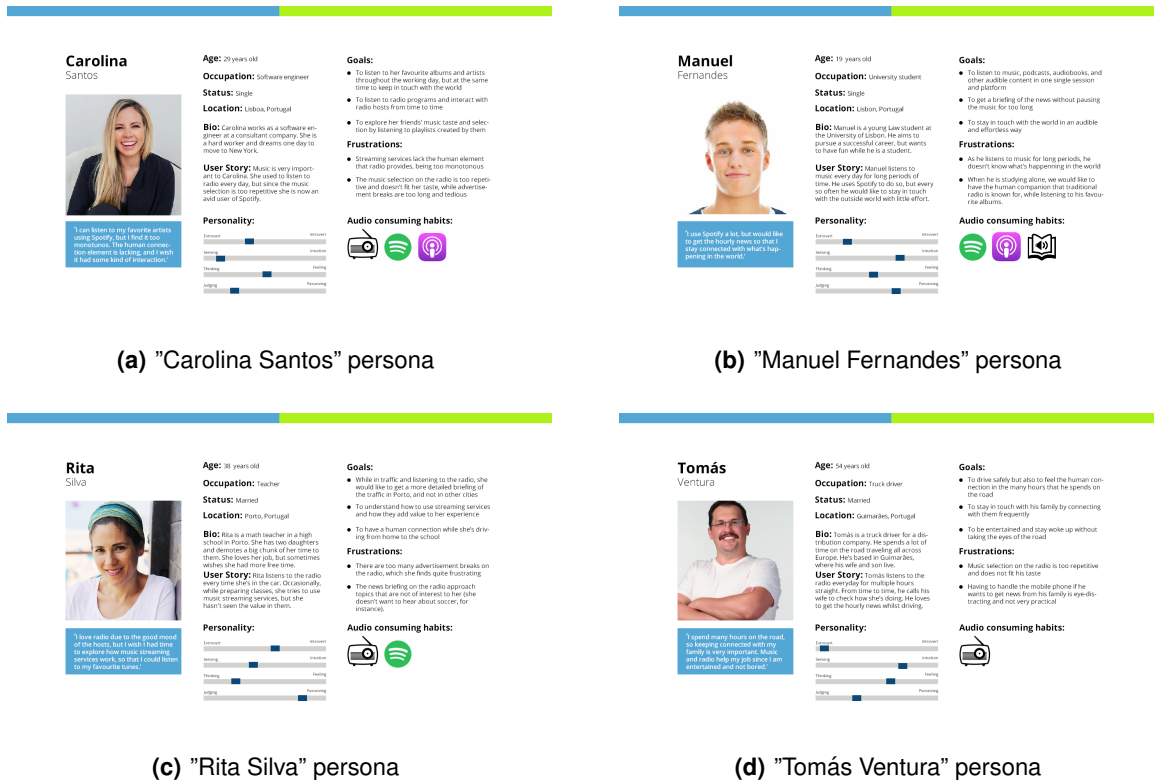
Carolina
Santos

'I can listen to my favorite artists using Spotify, but I find it too monotonous. The human connection element is lacking, and I wish it had some kind of interaction.'

Age: 29 years old

Occupation: Software engineer

Status: Single

Location: Lisboa, Portugal

Bio: Carolina works as a software engineer at a consultant company. She is a hard worker and dreams one day to move to New York.

User Story: Music is very important to Carolina. She used to listen to radio every day, but since the music selection is too repetitive she is now an avid user of Spotify.

Personality:

Extrovert Introvert
Sensing Intuitive
Thinking Feeling
Judging Perceiving

Goals:
- To listen to her favourite albums and artists throughout the working day, but at the same time to keep in touch with the world
- To listen to radio programs and interact with radio hosts from time to time
- To explore her friends' music taste and selection by listening to playlists created by them

Frustrations:
- Streaming services lack the human element that radio provides, being too monotonous
- The music selection on the radio is too repetitive and doesn't fit her taste, while advertisement breaks are too long and tedious

Audio consuming habits:

(a) "Carolina Santos" persona

Manuel
Fernandes

'I use Spotify a lot, but would like to get the hourly news so that I stay connected with what's happening in the world.'

Age: 19 years old

Occupation: University student

Status: Single

Location: Lisbon, Portugal

Bio: Manuel is a young Law student at the University of Lisbon. He aims to pursue a successful career, but wants to have fun while he is a student.

User Story: Manuel listens to music every day for long periods of time. He uses Spotify to do so, but every so often he would like to stay in touch with the outside world with little effort.

Personality:

Extrovert Introvert
Sensing Intuitive
Thinking Feeling
Judging Perceiving

Goals:
- To listen to music, podcasts, audiobooks, and other audible content in one single session and platform
- To get a briefing of the news without pausing the music for too long
- To stay in touch with the world in an audible and effortless way

Frustrations:
- As he listens to music for long periods, he doesn't know what's happening in the world
- When he is studying alone, we would like to have the human companion that traditional radio is known for, while listening to his favourite albums.

Audio consuming habits:

(b) "Manuel Fernandes" persona

Rita
Silva

'I love radio due to the good mood of the hosts, but I wish I had time to explore how music streaming services work, so that I could listen to my favorite tunes.'

Age: 38 years old

Occupation: Teacher

Status: Married

Location: Porto, Portugal

Bio: Rita is a math teacher in a high school in Porto. She has two daughters and demotes a big chunk of her time to them. She loves her job, but sometimes wishes she had more free time.

User Story: Rita listens to the radio every time she's in the car. Occasionally, while preparing classes, she tries to use music streaming services, but she hasn't seen the value in them.

Personality:

Extrovert Introvert
Sensing Intuitive
Thinking Feeling
Judging Perceiving

Goals:
- While in traffic and listening to the radio, she would like to get a more detailed briefing of the traffic in Porto, and not in other cities
- To understand how to use streaming services and how they add value to her experience
- To have a human connection while she's driving from home to the school

Frustrations:
- There are too many advertisement breaks on the radio, which she finds quite frustrating
- The news briefing on the radio approach topics that are not of interest to her (she doesn't want to hear about soccer, for instance).

Audio consuming habits:

(c) "Rita Silva" persona

Tomás
Ventura

'I spend many hours on the road, so keeping connected with my family is very important. Music and radio help my job since I am entertained and not bored.'

Age: 54 years old

Occupation: Truck driver

Status: Married

Location: Guimarães, Portugal

Bio: Tomás is a truck driver for a distribution company. He spends a lot of time on the road traveling all across Europe. He's based in Guimarães, where his wife and son live.

User Story: Tomás listens to the radio everyday for multiple hours straight. From time to time, he calls his wife to check how she's doing. He loves to get the hourly news whilst driving.

Personality:

Extrovert Introvert
Sensing Intuitive
Thinking Feeling
Judging Perceiving

Goals:
- To drive safely but also to feel the human connection in the many hours that he spends on the road
- To stay in touch with his family by connecting with them frequently
- To be entertained and stay woke up without taking the eyes of the road

Frustrations:
- Music selection on the radio is too repetitive and does not fit his taste
- Having to handle the mobile phone if he wants to get news from his family is eye-distracting and not very practical

Audio consuming habits:

(d) "Tomás Ventura" persona